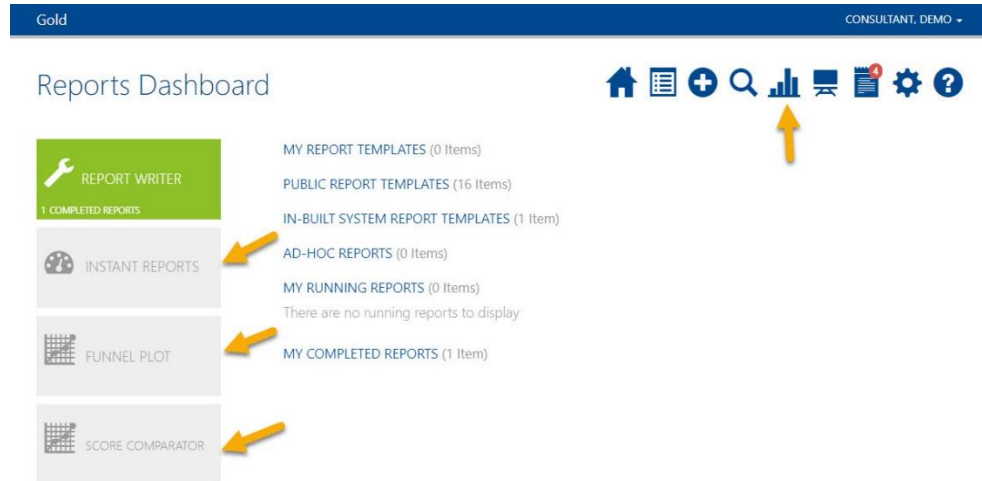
Gold

CONSULTANT, DEMO

Reports Dashboard

4

REPORT WRITER

1 COMPLETED REPORTS

INSTANT REPORTS

FUNNEL PLOT

SCORE COMPARATOR

MY REPORT TEMPLATES (0 Items)

PUBLIC REPORT TEMPLATES (16 Items)

IN-BUILT SYSTEM REPORT TEMPLATES (1 Item)

AD-HOC REPORTS (0 Items)

MY RUNNING REPORTS (0 Items)

There are no running reports to display

MY COMPLETED REPORTS (1 Item)